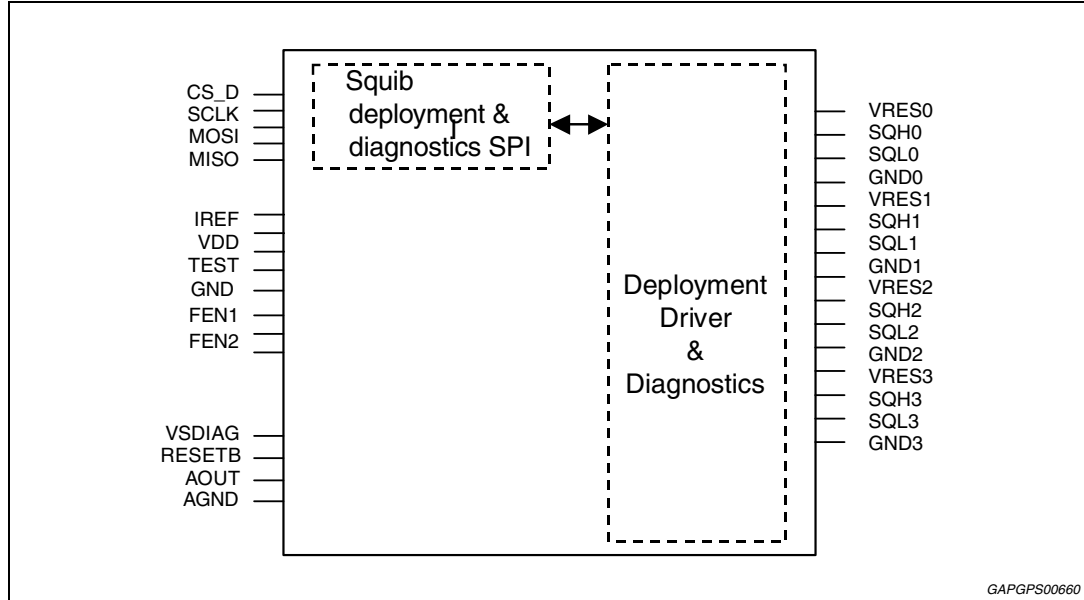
CS_D
SCLK
MOSI
MISO

IREF
VDD
TEST
GND
FEN1
FEN2

VSDIAG
RESETB
AOUT
AGND

Squib deployment & diagnostics SPI

Deployment Driver & Diagnostics

VRES0
SQH0
SQL0
GND0
VRES1
SQH1
SQL1
GND1
VRES2
SQH2
SQL2
GND2
VRES3
SQH3
SQL3
GND3

GAPGPS00660